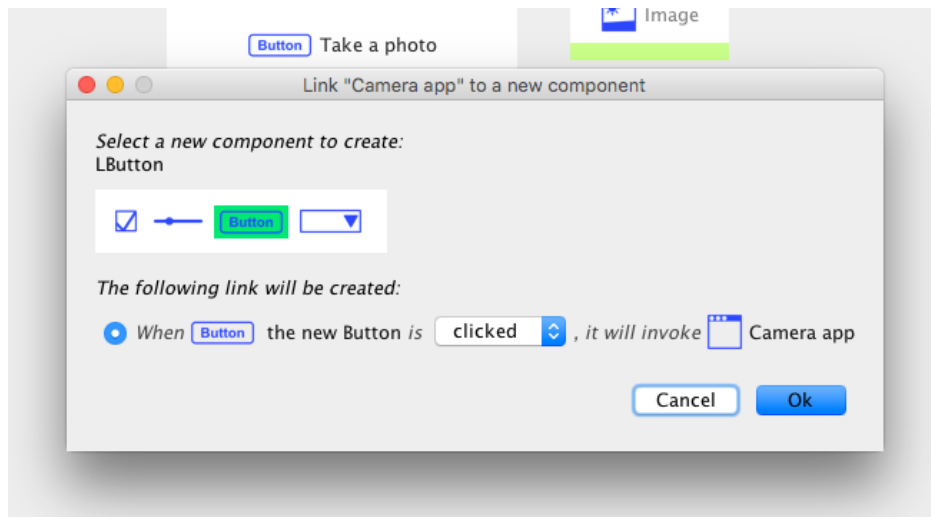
Button Take a photo

Image

Link "Camera app" to a new component

Select a new component to create:
LButton

Button

The following link will be created:

When Button the new Button is clicked , it will invoke Camera app

Cancel

Ok